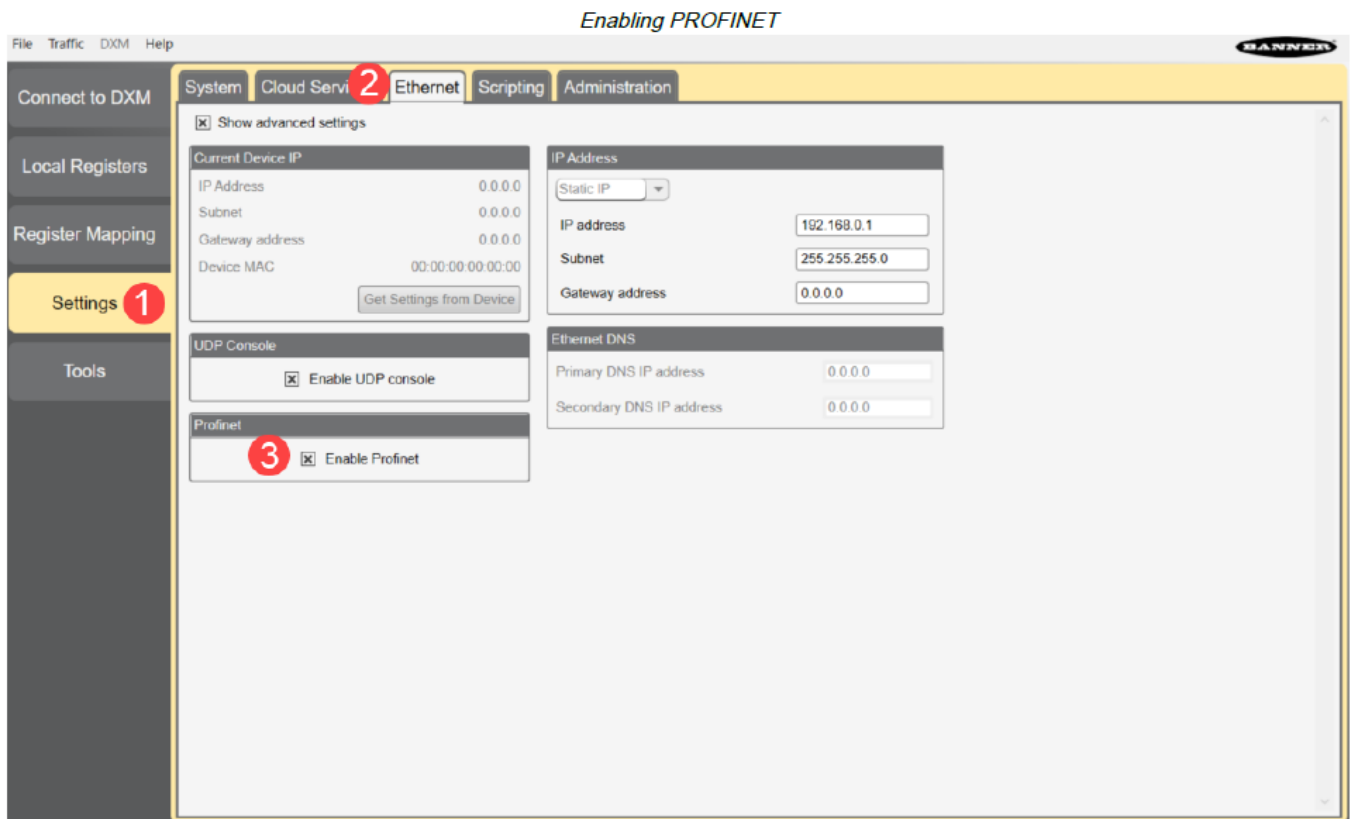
Enabling PROFINET

File Traffic DXM Help

BANNER

Connect to DXM
Local Registers
Register Mapping
Settings 1
Tools

System Cloud Servi 2 Ethernet Scripting Administration

☒ Show advanced settings

Current Device IP

| | |
|---|---|
| IP Address | 0.0.0.0 |
| Subnet | 0.0.0.0 |
| Gateway address | 0.0.0.0 |
| Device MAC | 00:00:00:00:00:00 |

Get Settings from Device

UDP Console

☒ Enable UDP console

Profinet

3 ☒ Enable Profinet

IP Address

Static IP

| | |
|---|---|
| IP address | 192.168.0.1 |
| Subnet | 255.255.255.0 |
| Gateway address | 0.0.0.0 |

Ethernet DNS

| | |
|---|---|
| Primary DNS IP address | 0.0.0.0 |
| Secondary DNS IP address | 0.0.0.0 |